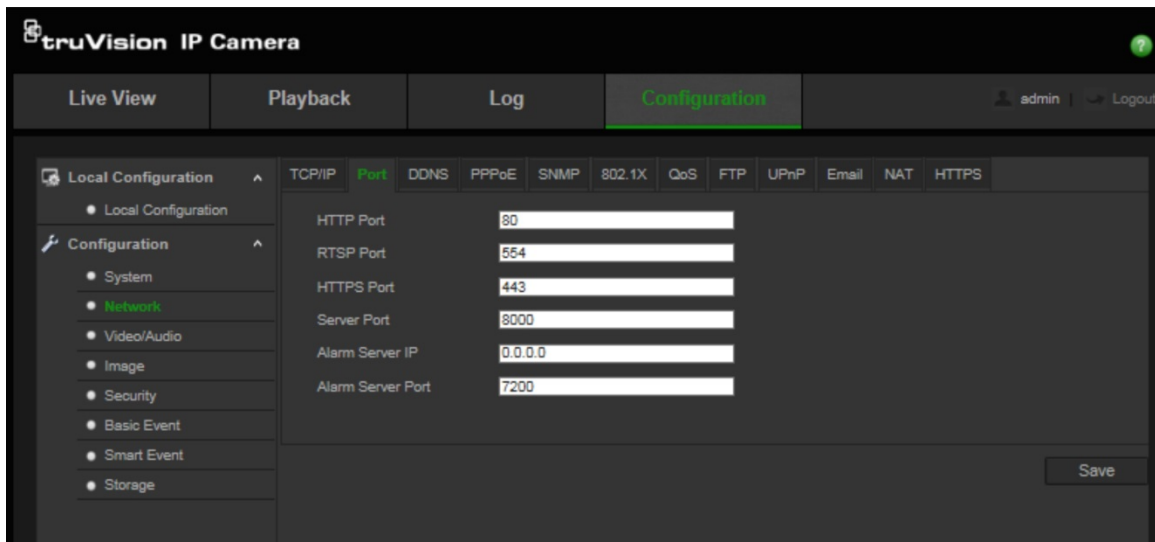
truVision IP Camera

?

Live View | Playback | Log | Configuration | admin | Logout

Local Configuration
• Local Configuration
Configuration
• System
• Network
• Video/Audio
• Image
• Security
• Basic Event
• Smart Event
• Storage

TCP/IP | Port | DDNS | PPPoE | SNMP | 802.1X | QoS | FTP | UPnP | Email | NAT | HTTPS

HTTP Port 80
RTSP Port 554
HTTPS Port 443
Server Port 8000
Alarm Server IP 0.0.0.0
Alarm Server Port 7200

Save